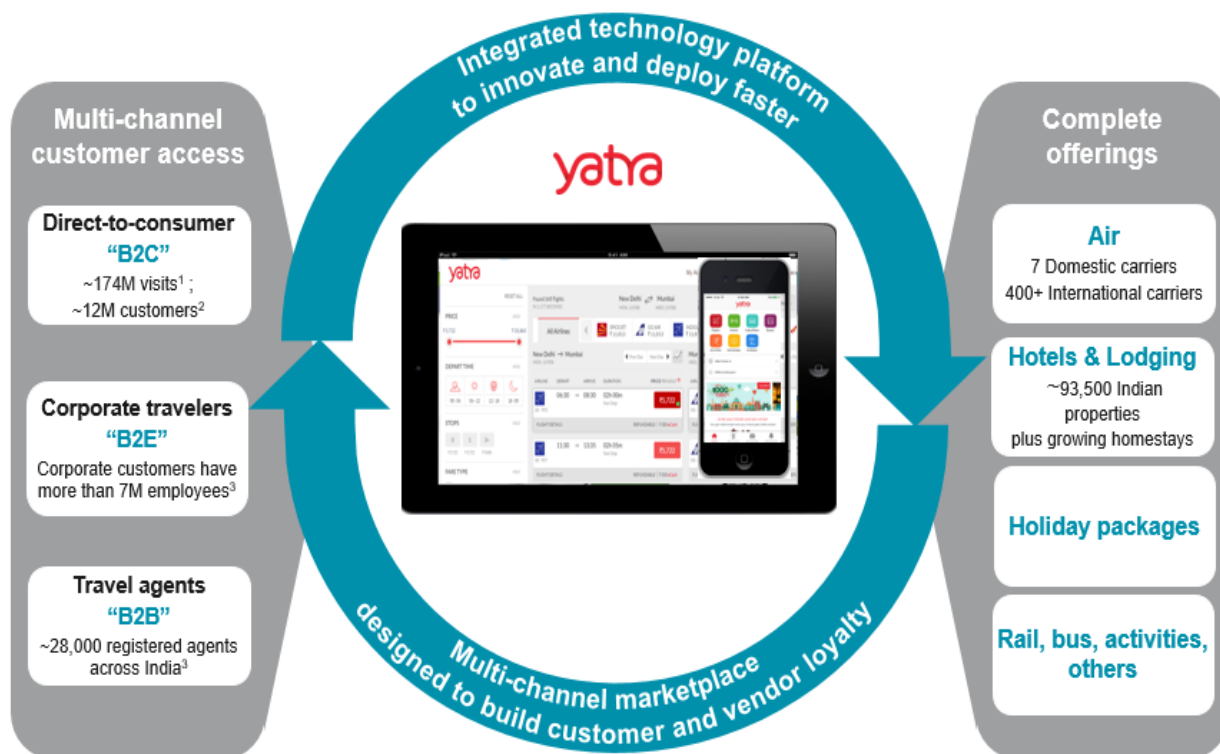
Integrated technology platform to innovate and deploy faster

yatra

Multi-channel customer access

Direct-to-consumer
"B2C"
~174M visits$^1$ ;
~12M customers$^2$

Corporate travelers
"B2E"
Corporate customers have more than 7M employees$^3$

Travel agents
"B2B"
~28,000 registered agents across India$^3$

Complete offerings

Air
7 Domestic carriers
400+ International carriers

Hotels & Lodging
~93,500 Indian properties
plus growing homestays

Holiday packages

Rail, bus, activities, others

Multi-channel marketplace designed to build customer and vendor loyalty